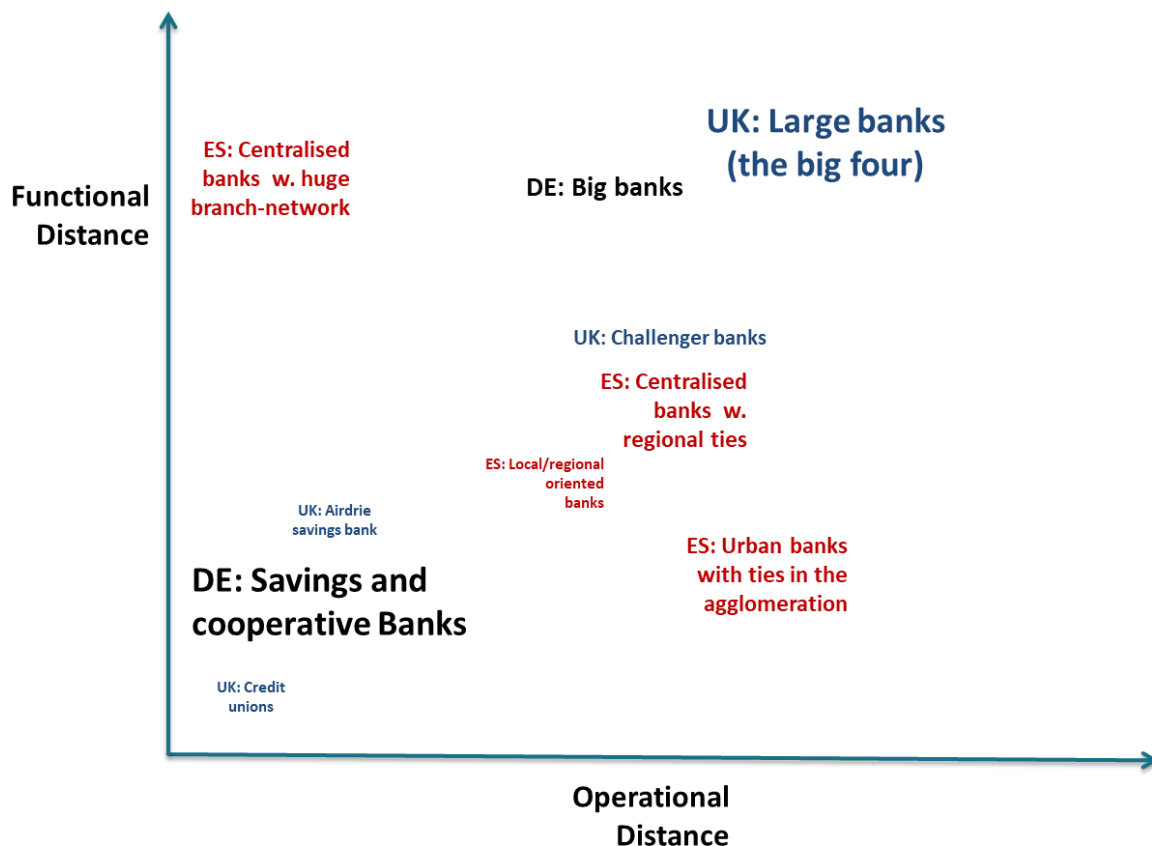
Functional Distance

ES: Centralised banks w. huge branch-network

DE: Big banks

UK: Large banks (the big four)

UK: Challenger banks

ES: Centralised banks w. regional ties

ES: Local/regional oriented banks

UK: Airdrie savings bank

ES: Urban banks with ties in the agglomeration

DE: Savings and cooperative Banks

UK: Credit unions

Operational Distance